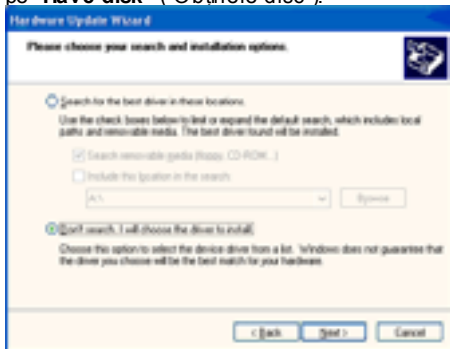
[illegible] "Have disk" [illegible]

Hardware Update Wizard

Please choose your search and installation options.

Search for the best driver in these locations.

Use the check boxes below to limit or expand the default search, which includes local paths and removable media. The best driver found will be installed.

Search removable media (floppy, CD-ROM...)

Include this location in the search:

A:\

Browse

Don't search. I will choose the driver to install.

Choose this option to select the device driver from a list. Windows does not guarantee that the driver you choose will be the best match for your hardware.

< Back

Next >

Cancel